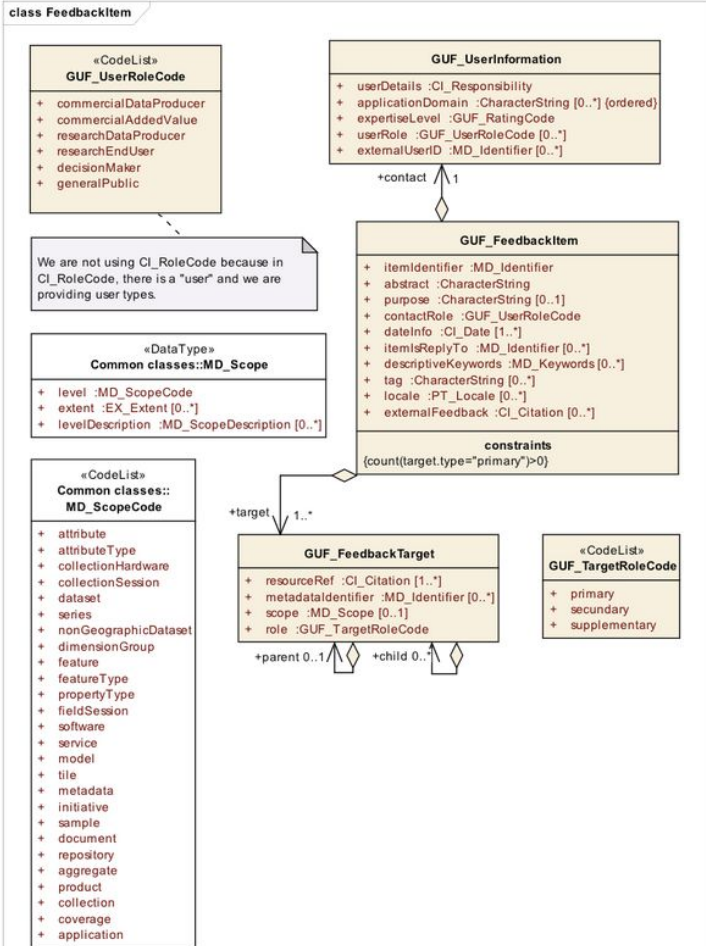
class FeedbackItem

«CodeList»
GUF_UserRoleCode

+ commercialDataProducer
+ commercialAddedValue
+ researchDataProducer
+ researchEndUser
+ decisionMaker
+ generalPublic

We are not using CI_RoleCode because in CI_RoleCode, there is a "user" and we are providing user types.

GUF_UserInformation

+ userDetails :CI_Responsibility
+ applicationDomain :CharacterString [0..*] {ordered}
+ expertiseLevel :GUF_RatingCode
+ userRole :GUF_UserRoleCode [0..*]
+ externalUserID :MD_Identifier [0..*]

+contact 1

GUF_FeedbackItem

+ itemIdentifier :MD_Identifier
+ abstract :CharacterString
+ purpose :CharacterString [0..1]
+ contactRole :GUF_UserRoleCode
+ dateInfo :CI_Date [1..*]
+ itemIsReplyTo :MD_Identifier [0..*]
+ descriptiveKeywords :MD_Keywords [0..*]
+ tag :CharacterString [0..*]
+ locale :PT_Locale [0..*]
+ externalFeedback :CI_Citation [0..*]

constraints
{count(target.type="primary")>0}

«DataType»
Common classes::MD_Scope

+ level :MD_ScopeCode
+ extent :EX_Extent [0..*]
+ levelDescription :MD_ScopeDescription [0..*]

«CodeList»
Common classes::
MD_ScopeCode

+ attribute
+ attributeType
+ collectionHardware
+ collectionSession
+ dataset
+ series
+ nonGeographicDataset
+ dimensionGroup
+ feature
+ featureType
+ propertyType
+ fieldSession
+ software
+ service
+ model
+ tile
+ metadata
+ initiative
+ sample
+ document
+ repository
+ aggregate
+ product
+ collection
+ coverage
+ application

+target 1..*

GUF_FeedbackTarget

+ resourceRef :CI_Citation [1..*]
+ metadataIdentifier :MD_Identifier [0..*]
+ scope :MD_Scope [0..1]
+ role :GUF_TargetRoleCode

+parent 0..1
+child 0..*

«CodeList»
GUF_TargetRoleCode

+ primary
+ secundary
+ supplementary